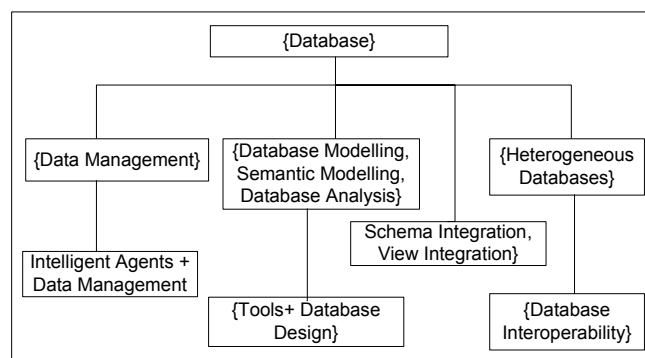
{Database}

{Data Management}

Intelligent Agents + Data Management

{Database Modelling, Semantic Modelling, Database Analysis}

{Tools+ Database Design}

Schema Integration, View Integration}

{Heterogeneous Databases}

{Database Interoperability}